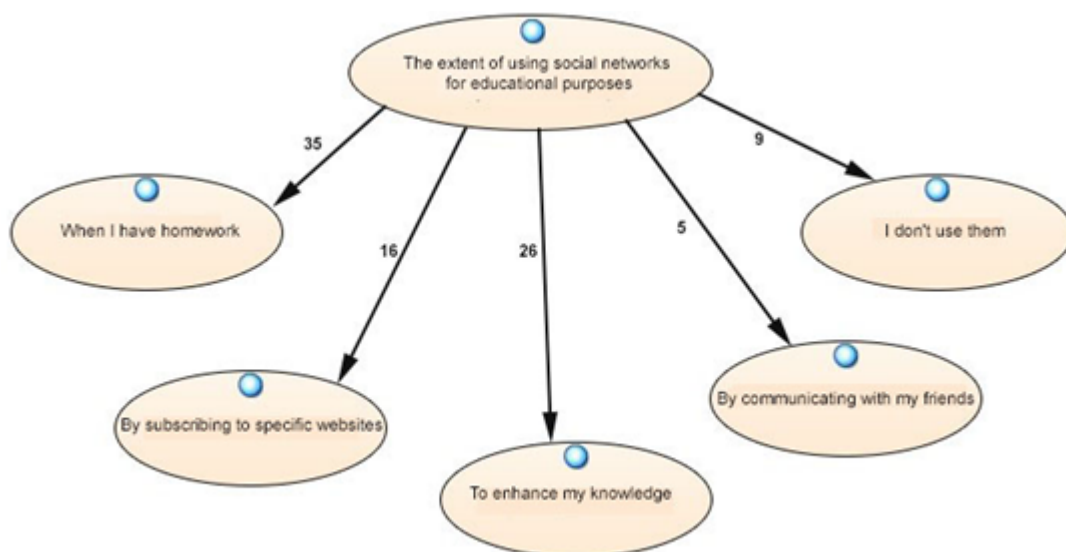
The extent of using social networks for educational purposes

35

When I have homework

16

By subscribing to specific websites

26

To enhance my knowledge

5

By communicating with my friends

9

I don't use them